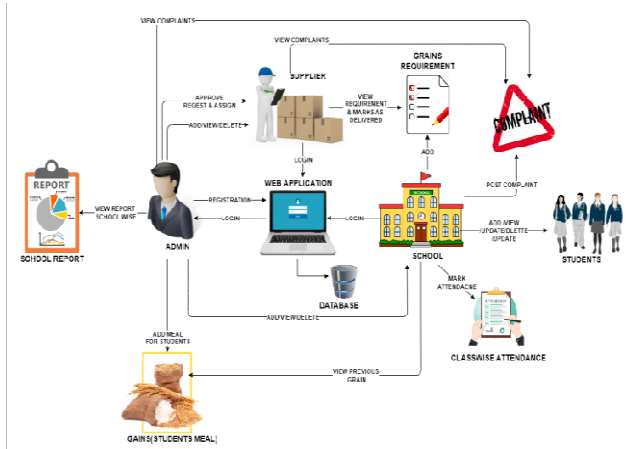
VIEW COMPLAINTS

VIEW COMPLAINTS

GRAINS REQUIREMENT

APPROVE REQEST & ASSIGN

SUPPLIER

VIEW REQUIREMENT & MARK AS DELIVERED

COMPLAINT

ADD/VIEW/DELETE

LOGIN

ADD

REPORT

WEB APPLICATION

POST COMPLAINT

VIEW REPORT SCHOOLWISE

REGISTRATION

SCHOOL

LOGIN

LOGIN

ADD/VIEW /UPDATE/DELETE UPDATE

ADMIN

SCHOOL REPORT

SCHOOL

STUDENTS

DATABASE

MARK ATTENDACNE

ADD/VIEW/DELETE

ADD MEAL FOR STUDENTS

CLASSWISE ATTENDANCE

VIEW PREVIOUS GRAIN

GAINS(STUDENTS MEAL)